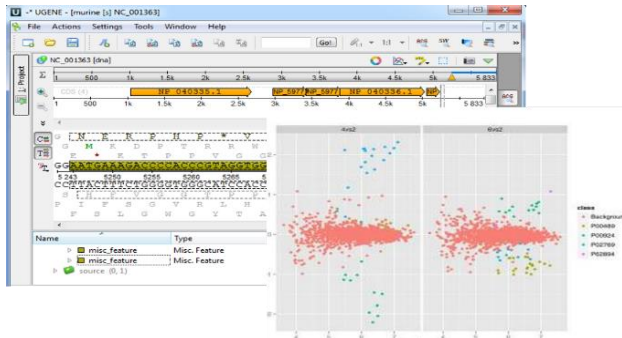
-* UGENE - [murine [s] NC_001363]

File Actions Settings Tools Window Help

Go!

1:1

NC_001363 [dna]

1 500 1k 1.5k 2k 2.5k 3k 3.5k 4k 4.5k 5k 5 833

CDS (4)

NP 040335.1

NP_597

NP_597

NP 040336.1

NP

1 500 1k 1.5k 2k 2.5k 3k 3.5k 4k 4.5k 5k 5 833

Project

5 243 5250 5255 5260 5265

Name Type

misc_feature Misc. Feature

misc_feature Misc. Feature

source (0, 1)

Avs2

Bvs2

class

Backgrou

P00489

P00924

P02769

P62894